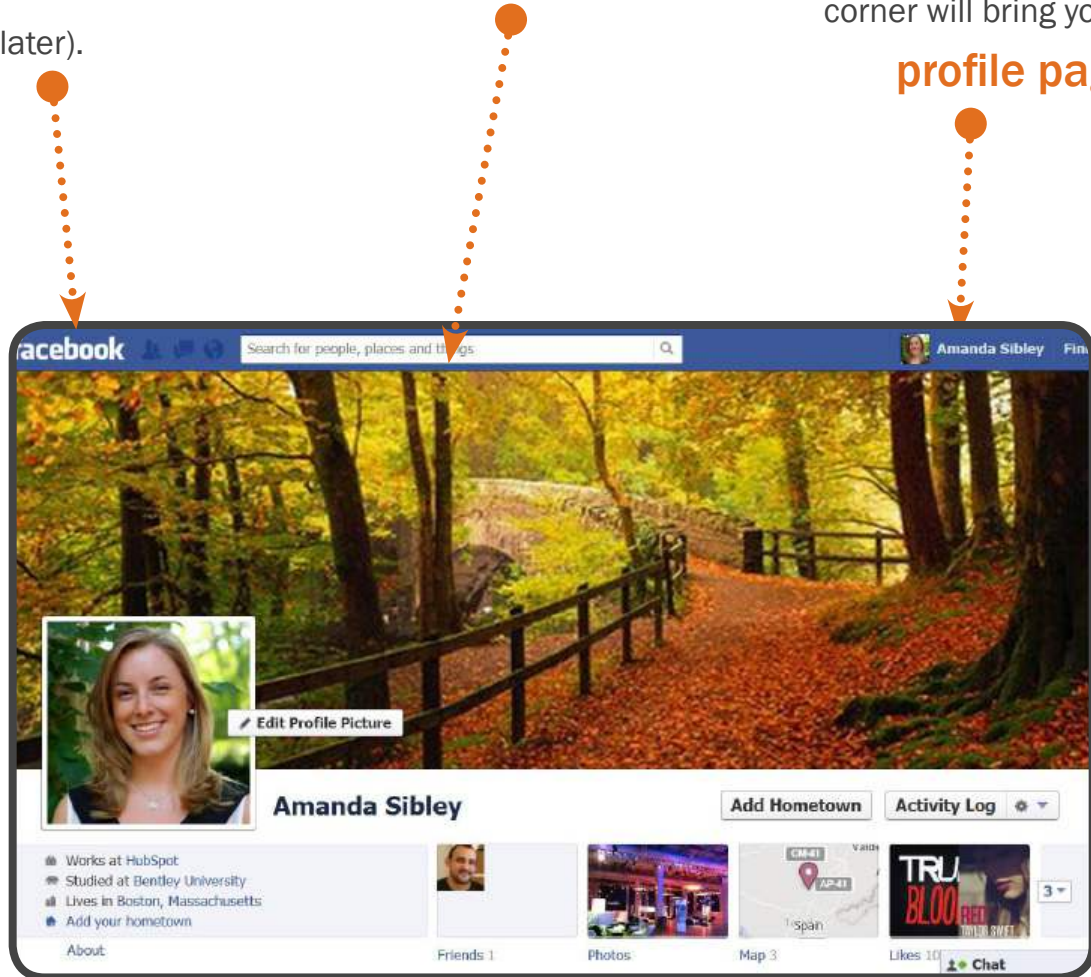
later).

corner will bring yo

profile pa

acebook

Search for people, places and things

Amanda Sibley Fin

Edit Profile Picture

Amanda Sibley

Add Hometown

Activity Log

Works at HubSpot
Studied at Bentley University
Lives in Boston, Massachusetts
Add your hometown

About

Friends 1

Photos

CM-41
AP-41
Spain
Map 3

TRU BLOO RED TAYLOR SWIFT
Likes 10

3

Chat